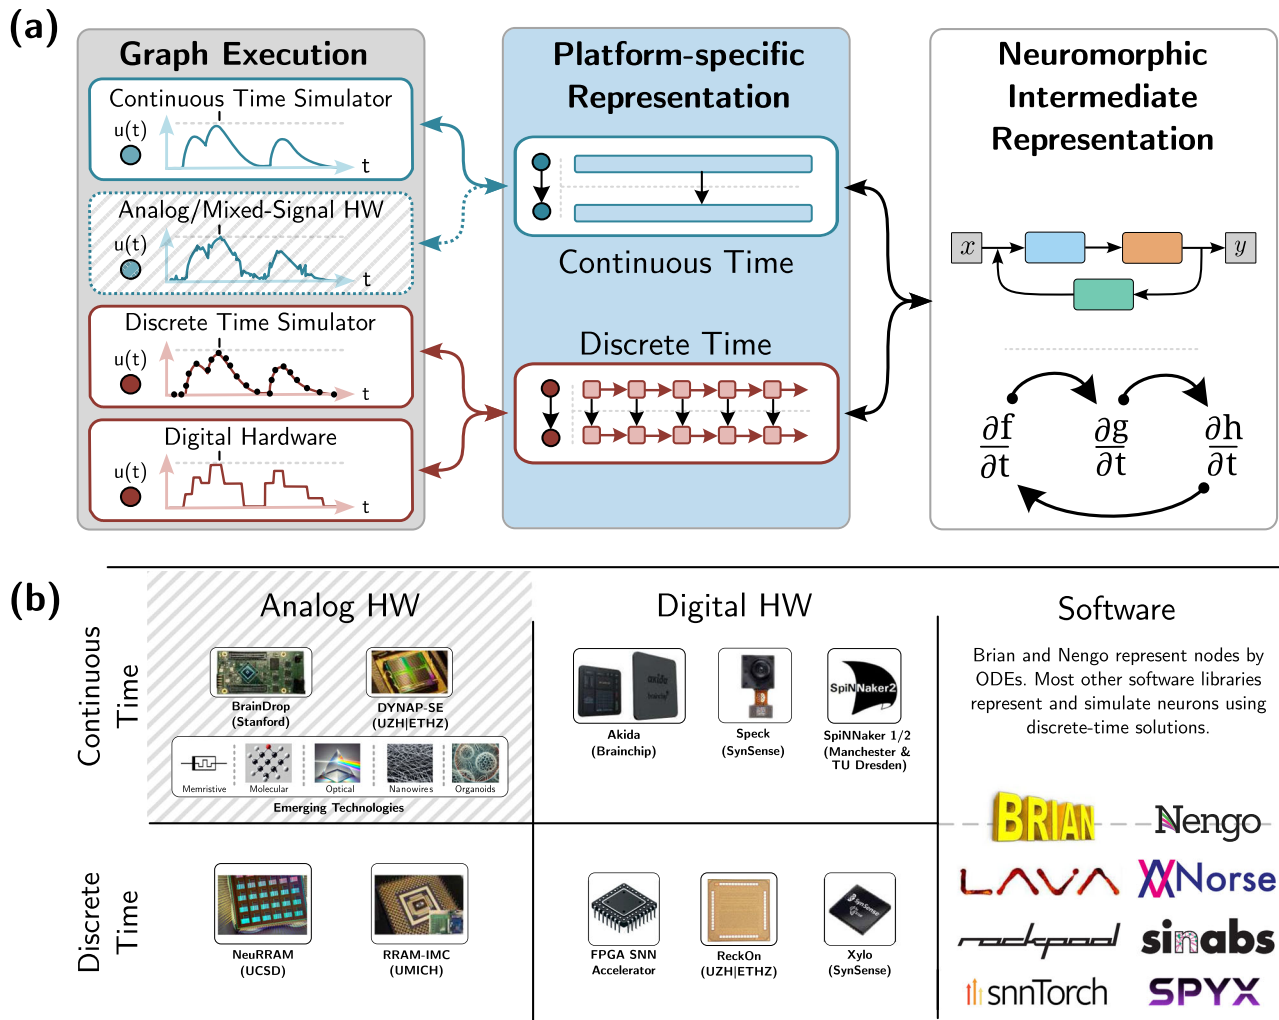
(a)

Graph Execution

Continuous Time Simulator
u(t)
t

Analog/Mixed-Signal HW
u(t)
t

Discrete Time Simulator
u(t)
t

Digital Hardware
u(t)
t

Platform-specific Representation

Continuous Time

Discrete Time

Neuromorphic Intermediate Representation

$x$
$y$

$\frac{\partial f}{\partial t}$ $\frac{\partial g}{\partial t}$ $\frac{\partial h}{\partial t}$

(b)

Continuous Time

Discrete Time

Analog HW

BrainDrop (Stanford)

DYNAP-SE (UZH|ETHZ)

Memristive Molecular Optical Nanowires Organoids

Emerging Technologies

NeuRRAM (UCSD)

RRAM-IMC (UMICH)

Digital HW

Akida (Brainchip)

Speck (SynSense)

SpiNNaker 1/2 (Manchester & TU Dresden)

FPGA SNN Accelerator

ReckOn (UZH|ETHZ)

Xylo (SynSense)

Software

Brian and Nengo represent nodes by ODEs. Most other software libraries represent and simulate neurons using discrete-time solutions.

BRIAN Nengo
LAVA Norse
rockpool sinabs
snnTorch SPYX